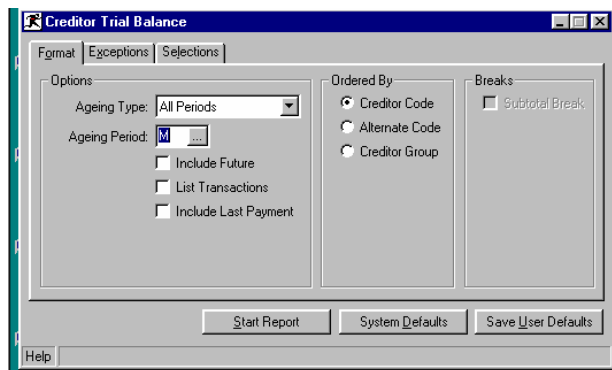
Creditor Trial Balance

Format | Exceptions | Selections

Options

Ageing Type: All Periods

Ageing Period: M ...

Include Future

List Transactions

Include Last Payment

Ordered By

Creditor Code

Alternate Code

Creditor Group

Breaks

Subtotal Break

Start Report | System Defaults | Save User Defaults

Help